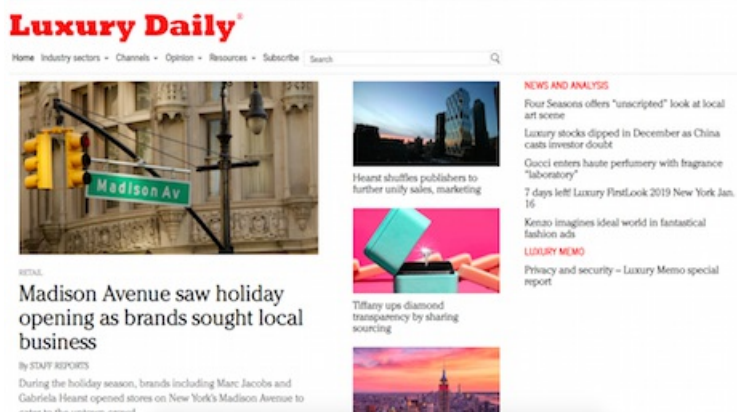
Luxury Daily®

Home Industry sectors Channels Opinion Resources Subscribe Search

Madison Av

RETAIL

Madison Avenue saw holiday opening as brands sought local business

By STAFF REPORTS

During the holiday season, brands including Marc Jacobs and Gabriela Hearst opened stores on New York's Madison Avenue to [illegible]

Hearst shuffles publishers to further unify sales, marketing

Tiffany ups diamond transparency by sharing sourcing

NEWS AND ANALYSIS

Four Seasons offers "unscripted" look at local art scene

Luxury stocks dipped in December as China casts investor doubt

Gucci enters haute perfumery with fragrance "laboratory"

7 days left! Luxury FirstLook 2019 New York Jan. 16

Kenzo imagines ideal world in fantastical fashion ads

LUXURY MEMO

Privacy and security – Luxury Memo special report